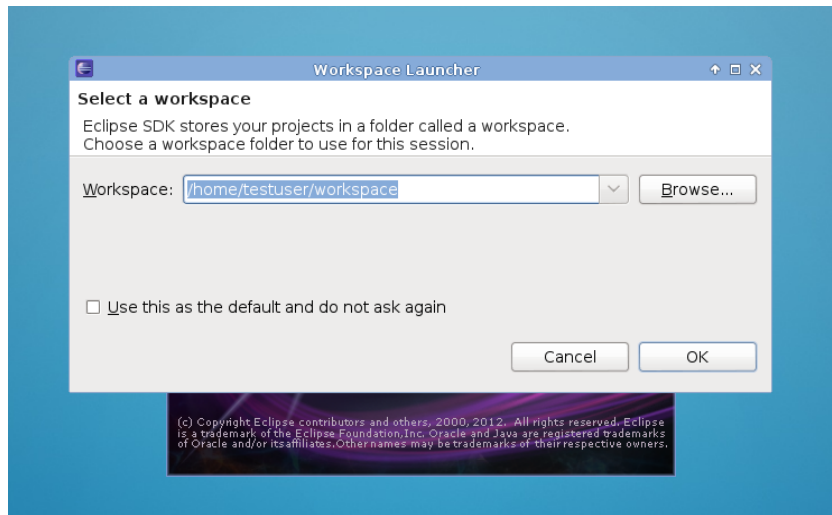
Workspace Launcher

Select a workspace

Eclipse SDK stores your projects in a folder called a workspace.
Choose a workspace folder to use for this session.

Workspace: /home/testuser/workspace

Browse...

Use this as the default and do not ask again

Cancel

OK

(c) Copyright Eclipse contributors and others, 2000, 2012. All rights reserved. Eclipse is a trademark of the Eclipse Foundation,Inc. Oracle and Java are registered trademarks of Oracle and/or itsaffiliates.Other names may be trademarks of their respective owners.